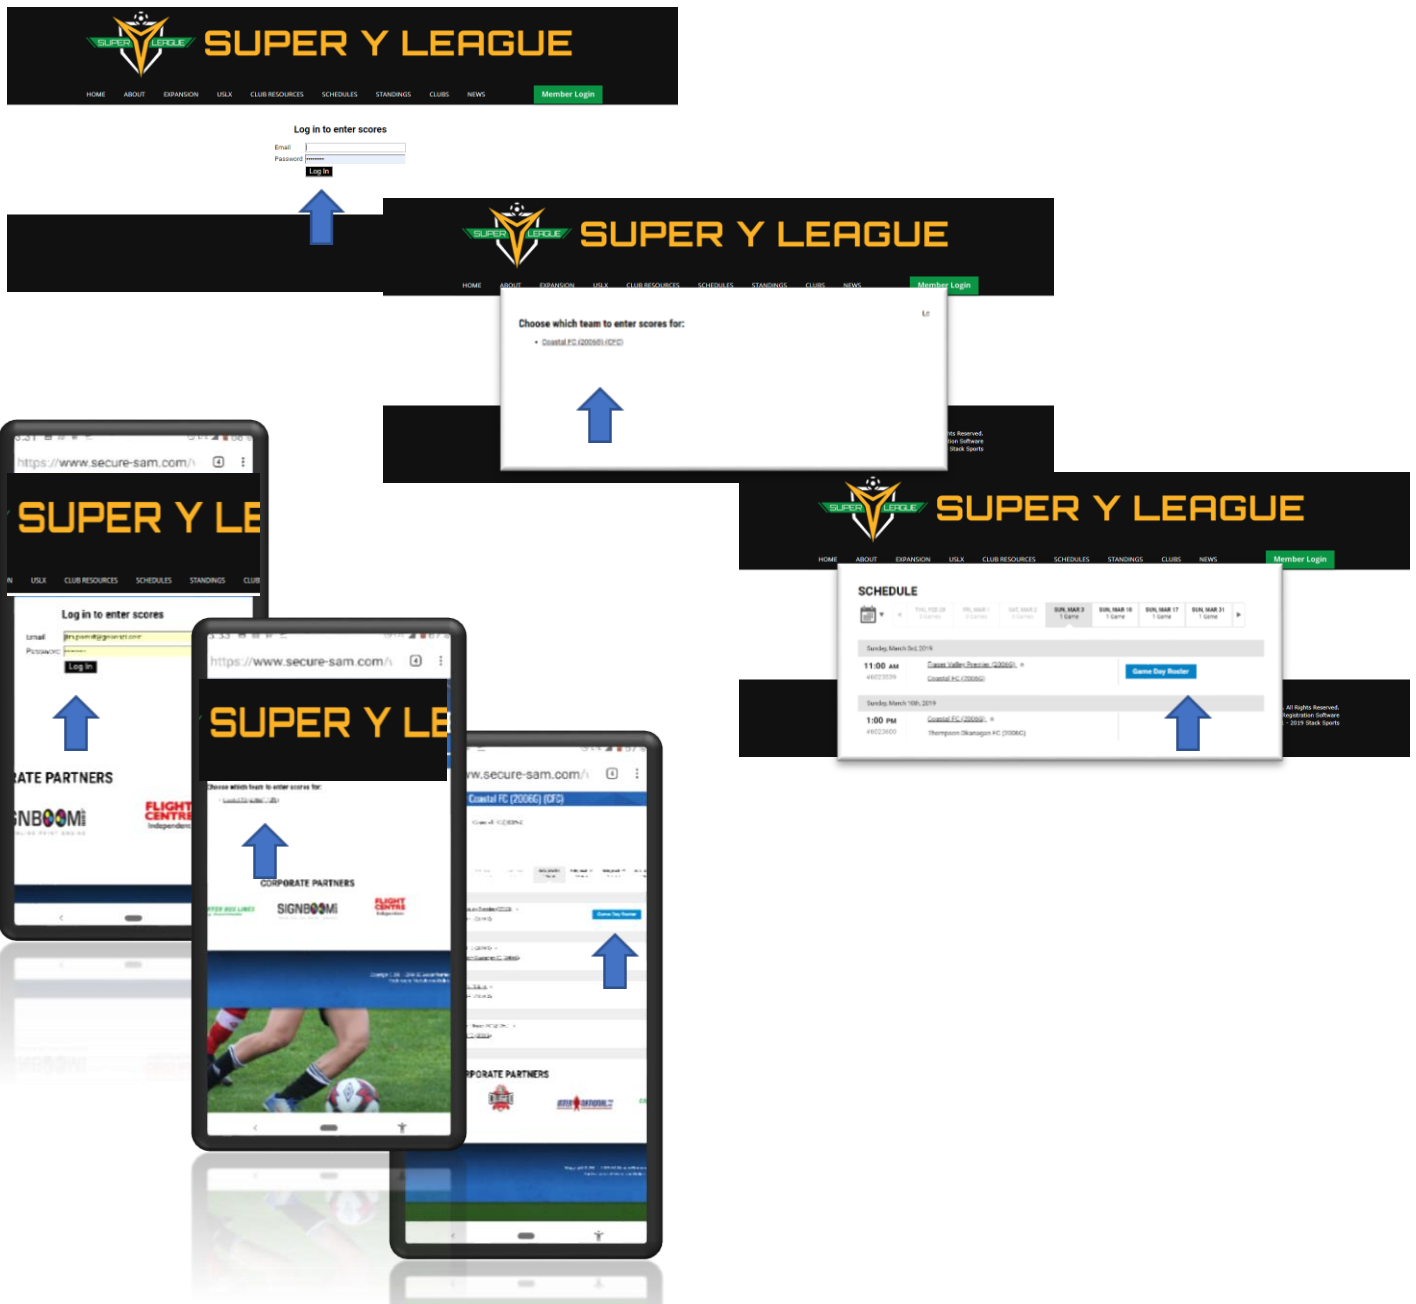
SUPER LEAGUE SUPER Y LEAGUE

HOME ABOUT EXPANSION USLX CLUB RESOURCES SCHEDULES STANDINGS CLUBS NEWS Member Login

Log in to enter scores

Email
Password
Log In

SUPER LEAGUE SUPER Y LEAGUE

HOME ABOUT EXPANSION USLX CLUB RESOURCES SCHEDULES STANDINGS CLUBS NEWS Member Login

Choose which team to enter scores for:

• Coastal FC (2006G) (CFC)

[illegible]hts Reserved. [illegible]tion Software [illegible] Stack Sports

SUPER LEAGUE SUPER Y LEAGUE

HOME ABOUT EXPANSION USLX CLUB RESOURCES SCHEDULES STANDINGS CLUBS NEWS Member Login

SCHEDULE

SUN, MAR 3 1 Game | SUN, MAR 10 1 Game | SUN, MAR 17 1 Game | SUN, MAR 31 1 Game

Sunday, March 3rd, 2019

11:00 AM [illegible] Fraser Valley Premier (2006G) Coastal FC (2006G) Game Day Roster

Sunday, March 10th, 2019

1:00 PM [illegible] Coastal FC (2006G) Thompson Okanagan FC (2006G)

All Rights Reserved. Registration Software 2019 Stack Sports

https://www.secure-sam.com/

SUPER Y LE

USLX CLUB RESOURCES SCHEDULES STANDINGS CLUB

Log in to enter scores

Email
Password
Log In

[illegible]RATE PARTNERS

SIGNBOOM FLIGHT CENTRE Independent

https://www.secure-sam.com/

SUPER Y LE

Choose which team to enter scores for:

CORPORATE PARTNERS

SIGNBOOM FLIGHT CENTRE

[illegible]w.secure-sam.com/

Coastal FC (2006G) (CFC)

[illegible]PORATE PARTNERS